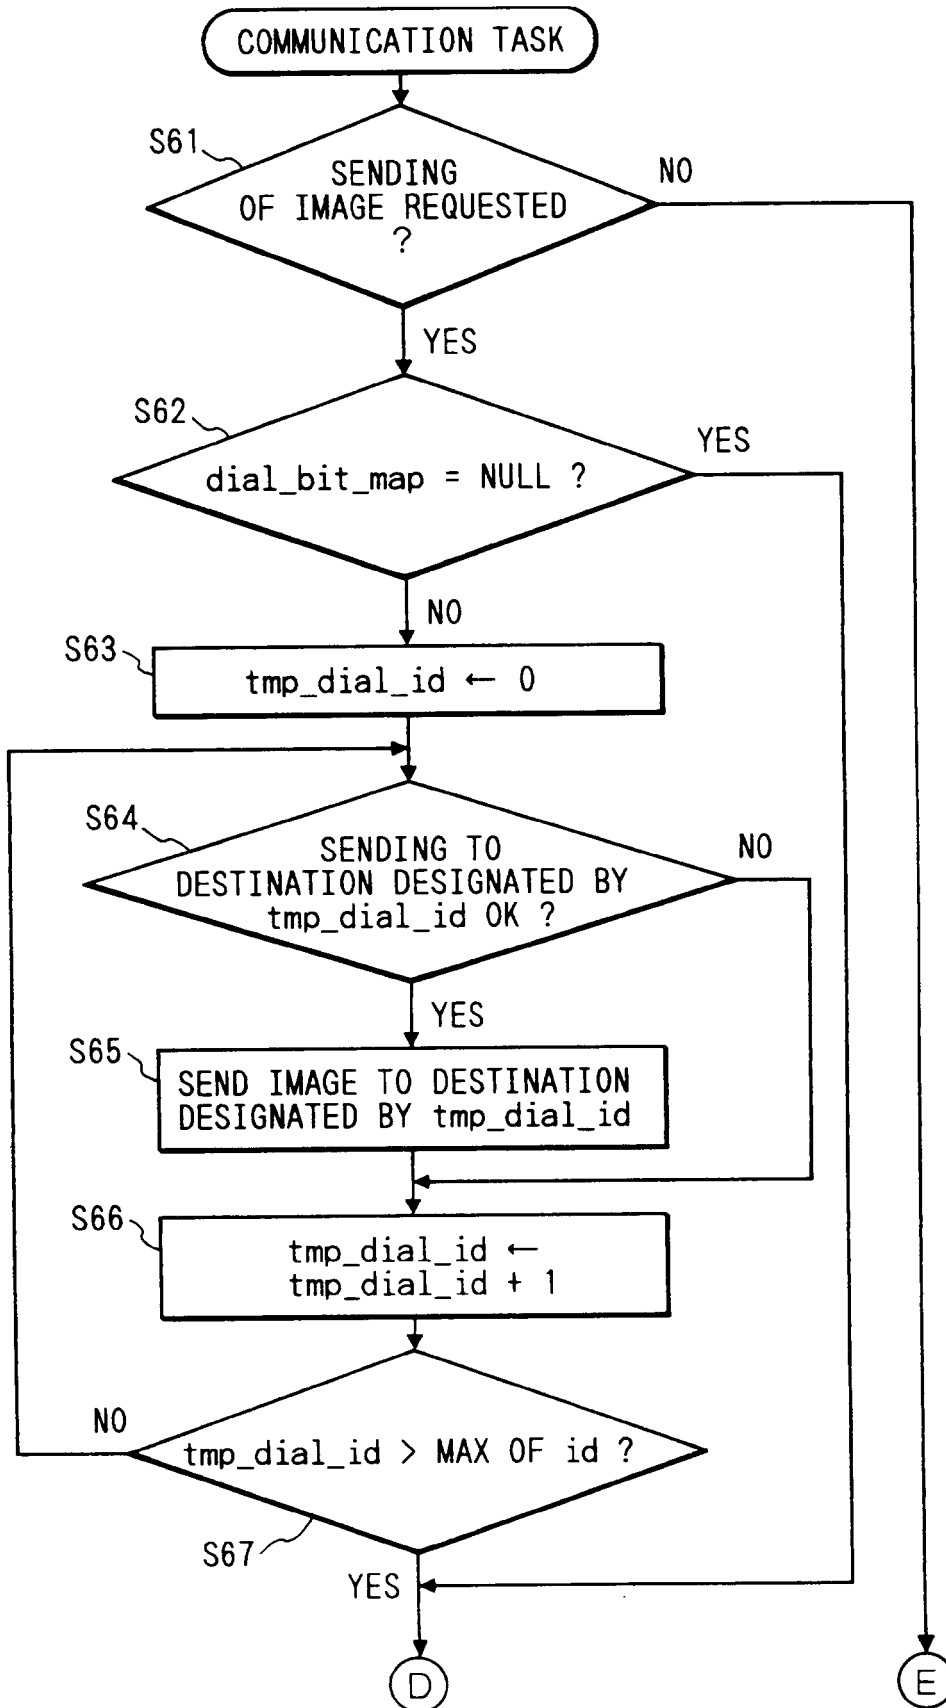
COMMUNICATION TASK

S61

SENDING OF IMAGE REQUESTED ?

NO

YES

S62

dial_bit_map = NULL ?

YES

NO

S63

tmp_dial_id ← 0

S64

SENDING TO DESTINATION DESIGNATED BY tmp_dial_id OK ?

NO

YES

S65

SEND IMAGE TO DESTINATION DESIGNATED BY tmp_dial_id

S66

tmp_dial_id ← tmp_dial_id + 1

NO

tmp_dial_id > MAX OF id ?

S67

YES

D

E